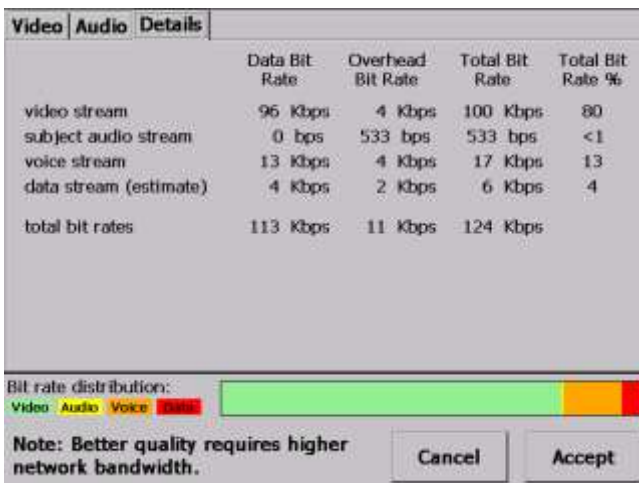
Video | Audio | Details

| | Data Bit Rate | Overhead Bit Rate | Total Bit Rate | Total Bit Rate % |
|---|---|---|---|---|
| video stream | 96 Kbps | 4 Kbps | 100 Kbps | 80 |
| subject audio stream | 0 bps | 533 bps | 533 bps | <1 |
| voice stream | 13 Kbps | 4 Kbps | 17 Kbps | 13 |
| data stream (estimate) | 4 Kbps | 2 Kbps | 6 Kbps | 4 |
| total bit rates | 113 Kbps | 11 Kbps | 124 Kbps | |

Bit rate distribution:
Video Audio Voice Data

Note: Better quality requires higher network bandwidth.

Cancel

Accept